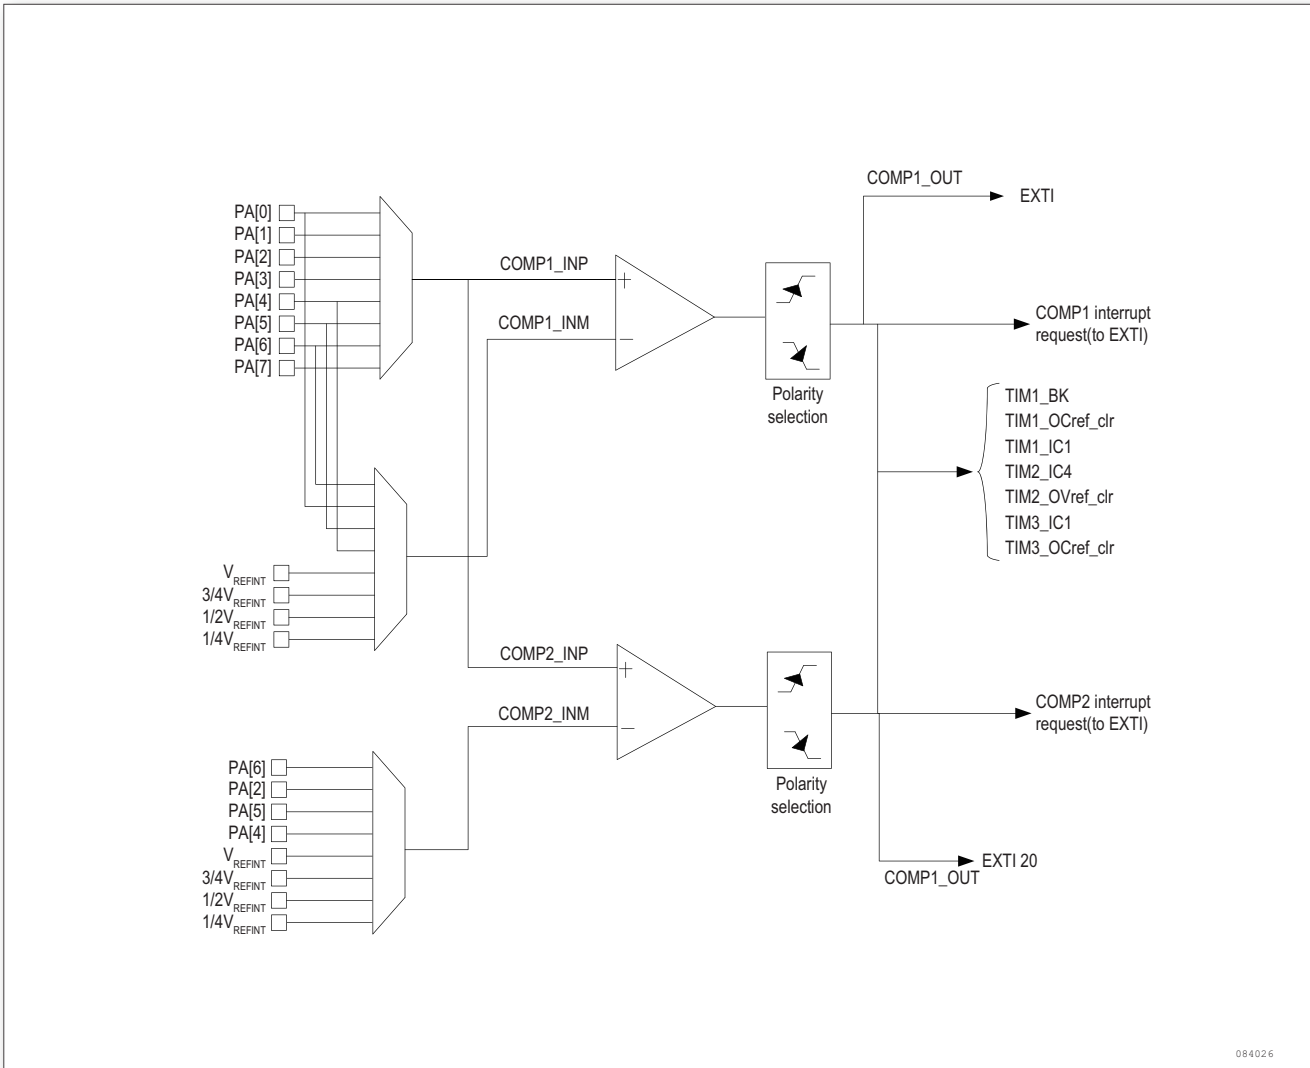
COMP1_OUT
EXTI
PA[0]
PA[1]
PA[2]
PA[3]
PA[4]
PA[5]
PA[6]
PA[7]
COMP1_INP
COMP1_INM
+
−
COMP1 interrupt request(to EXTI)
Polarity selection
TIM1_BK
TIM1_OCref_clr
TIM1_IC1
TIM2_IC4
TIM2_OVref_clr
TIM3_IC1
TIM3_OCref_clr
$V_{REFINT}$
$3/4V_{REFINT}$
$1/2V_{REFINT}$
$1/4V_{REFINT}$
COMP2_INP
COMP2_INM
+
−
COMP2 interrupt request(to EXTI)
PA[6]
PA[2]
PA[5]
PA[4]
$V_{REFINT}$
$3/4V_{REFINT}$
$1/2V_{REFINT}$
$1/4V_{REFINT}$
Polarity selection
EXTI 20
COMP1_OUT
084026